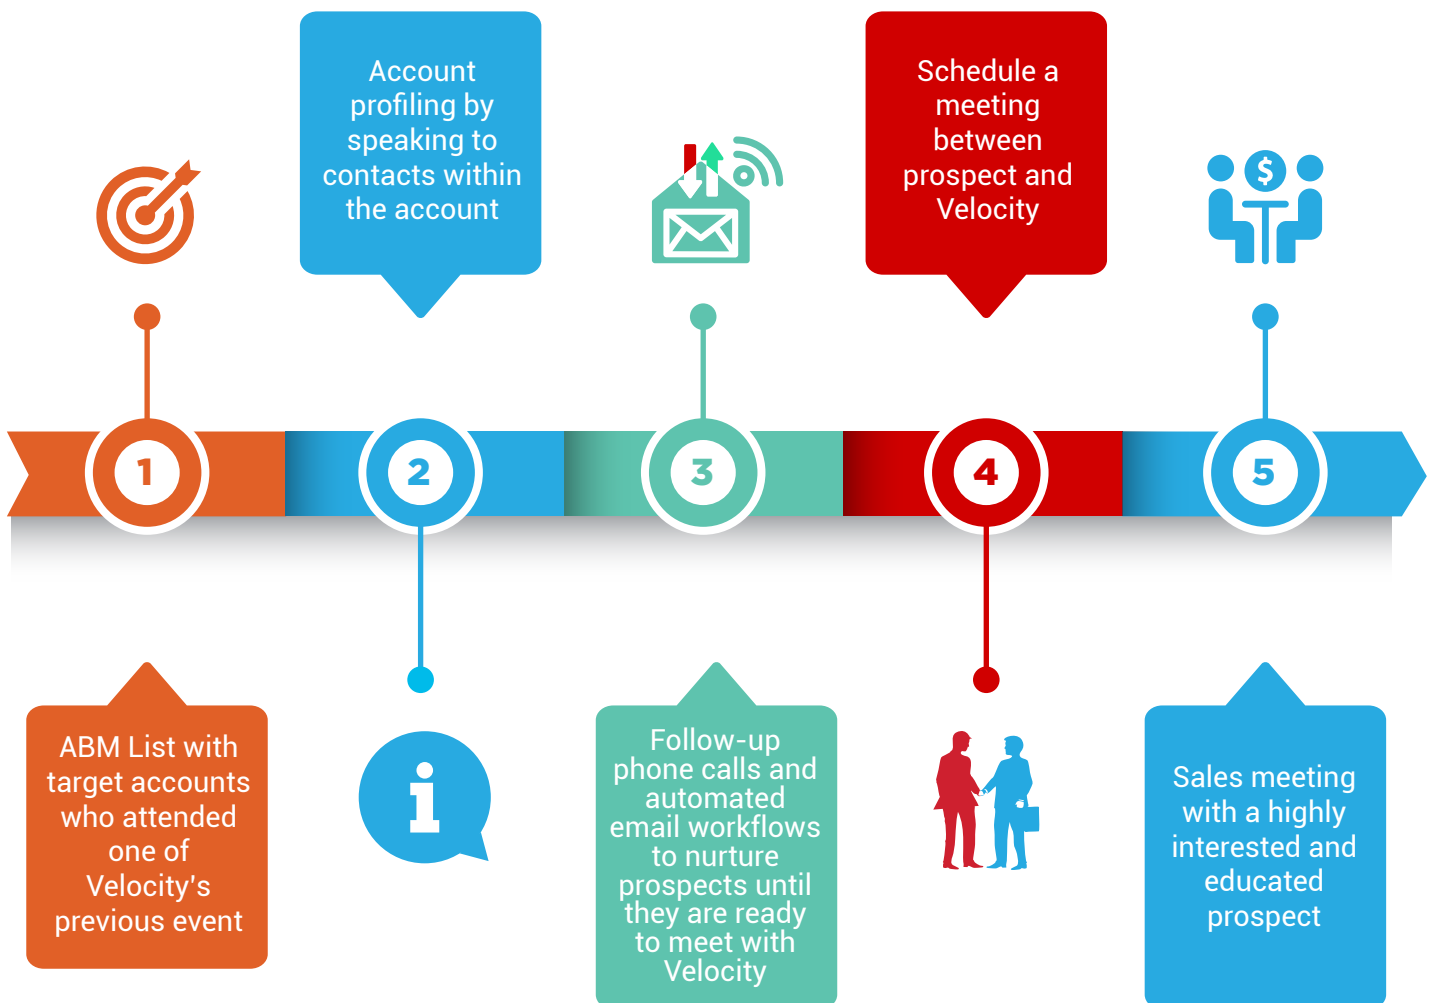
Account profiling by speaking to contacts within the account

Schedule a meeting between prospect and Velocity

1

2

3

4

5

ABM List with target accounts who attended one of Velocity's previous event

Follow-up phone calls and automated email workflows to nurture prospects until they are ready to meet with Velocity

Sales meeting with a highly interested and educated prospect